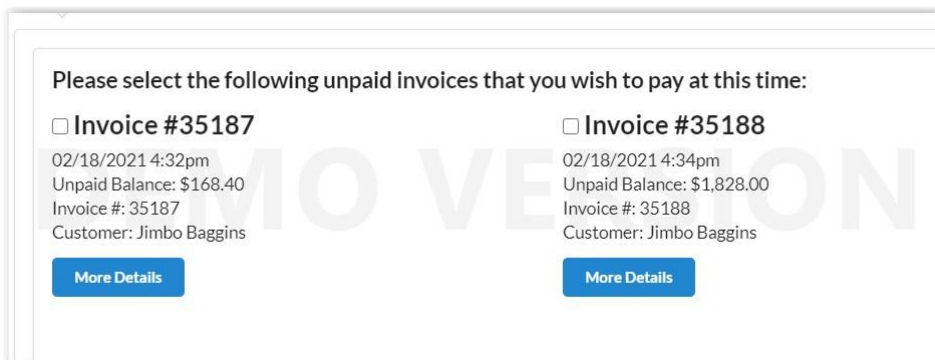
Please select the following unpaid invoices that you wish to pay at this time:

Invoice #35187

02/18/2021 4:32pm
Unpaid Balance: $168.40
Invoice #: 35187
Customer: Jimbo Baggins

More Details

Invoice #35188

02/18/2021 4:34pm
Unpaid Balance: $1,828.00
Invoice #: 35188
Customer: Jimbo Baggins

More Details

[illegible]MO VE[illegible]ION